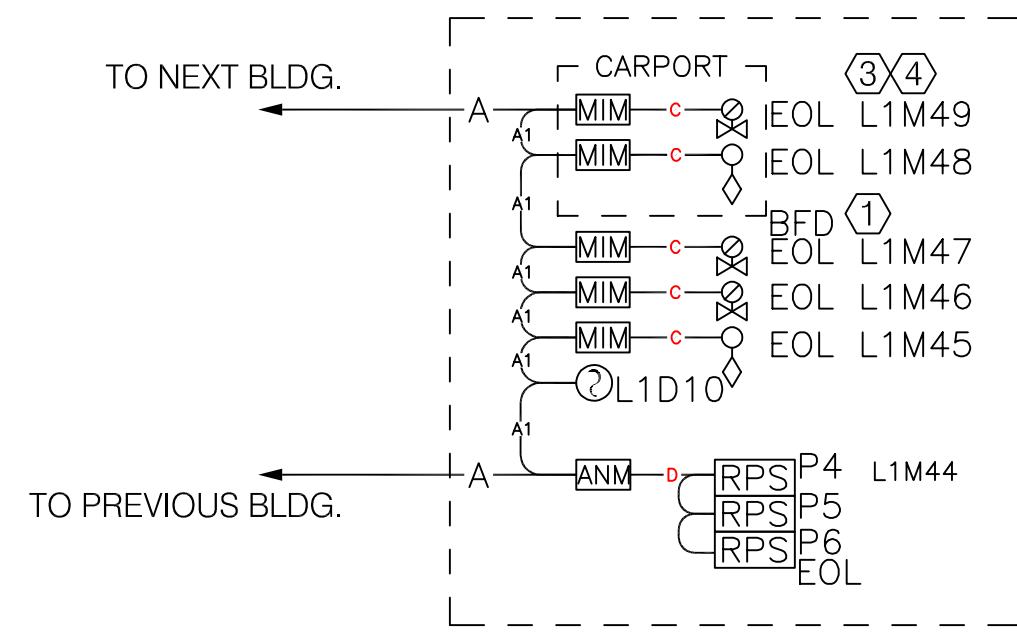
TO NEXT BLDG.

CARPORT

3 4

A

A1

MIM C EOL L1M49

MIM C EOL L1M48

A1

BFD 1

MIM C EOL L1M47

A1

MIM C EOL L1M46

A1

MIM C EOL L1M45

A1

L1D10

A1

TO PREVIOUS BLDG.

A

ANM D

RPS P4 L1M44

RPS P5

RPS P6

EOL